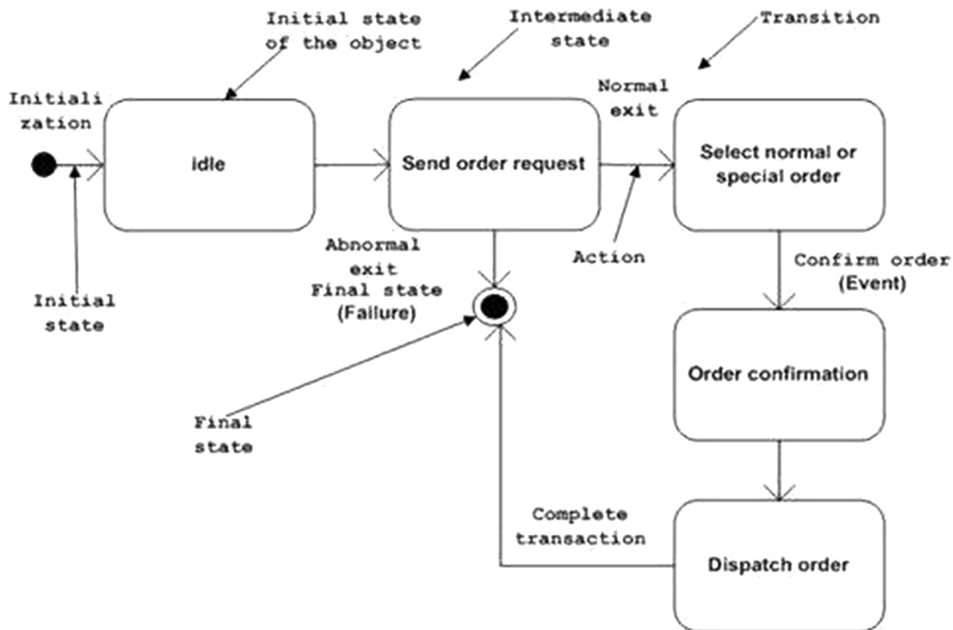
Initial state of the object

Intermediate state

Transition

Initialization

Normal exit

idle

Send order request

Select normal or special order

Abnormal exit
Final state (Failure)

Action

Confirm order (Event)

Initial state

Order confirmation

Final state

Complete transaction

Dispatch order